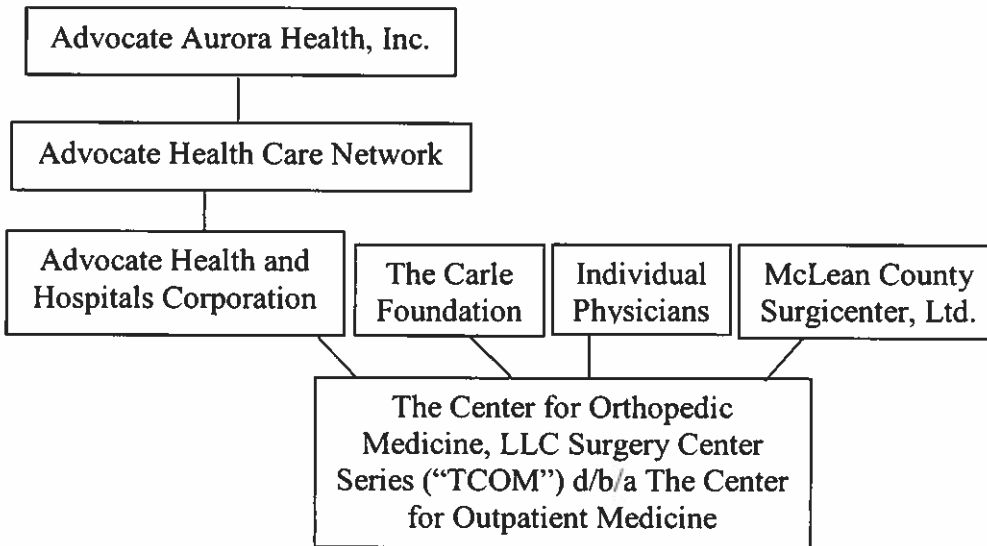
Advocate Aurora Health, Inc.

Advocate Health Care Network

Advocate Health and Hospitals Corporation

The Carle Foundation

Individual Physicians

McLean County Surgicenter, Ltd.

The Center for Orthopedic Medicine, LLC Surgery Center Series ("TCOM") d/b/a The Center for Outpatient Medicine